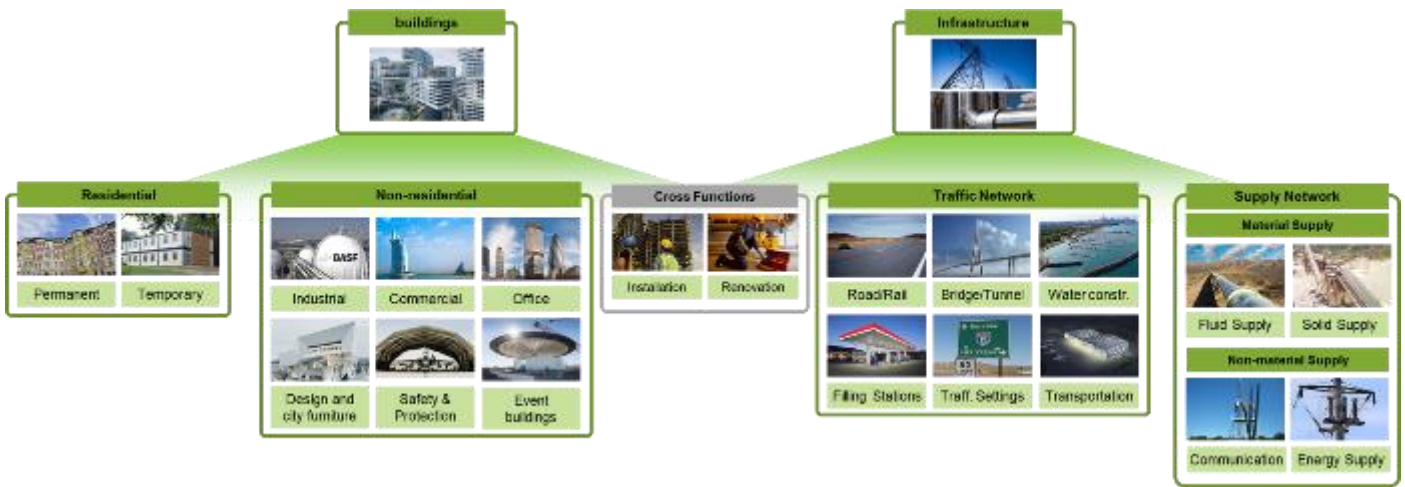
buildings

Infrastructure

Residential

Permanent

Temporary

Non-residential

BASF

Industrial

Commercial

Office

Design and city furniture

Safety & Protection

Event buildings

Cross Functions

Installation

Renovation

Traffic Network

Road/Rail

Bridge/Tunnel

Water constr.

Filling Stations

Traff. Settings

Transportation

Supply Network

Material Supply

Fluid Supply

Solid Supply

Non-material Supply

Communication

Energy Supply